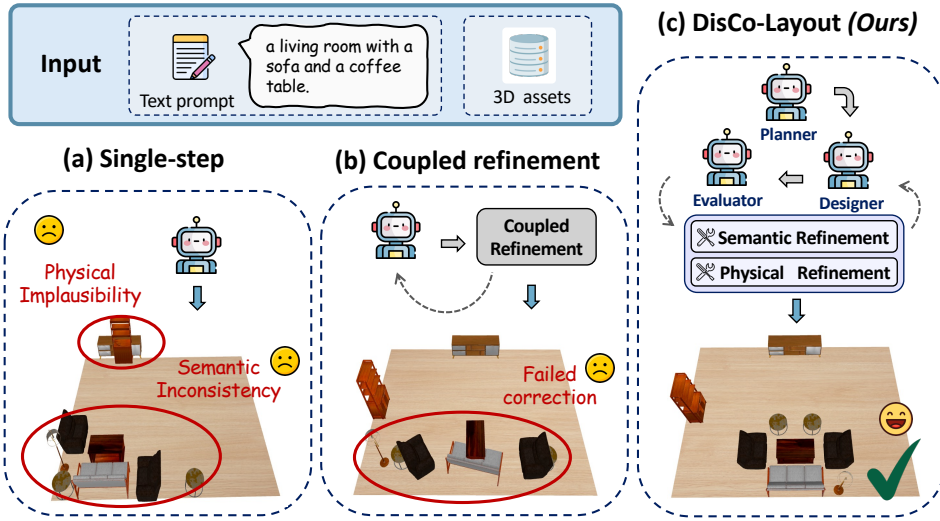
Input

Text prompt

a living room with a sofa and a coffee table.

3D assets

(c) DisCo-Layout (Ours)

Planner

Evaluator

Designer

Semantic Refinement

Physical Refinement

(a) Single-step

Physical Implausibility

Semantic Inconsistency

(b) Coupled refinement

Coupled Refinement

Failed correction